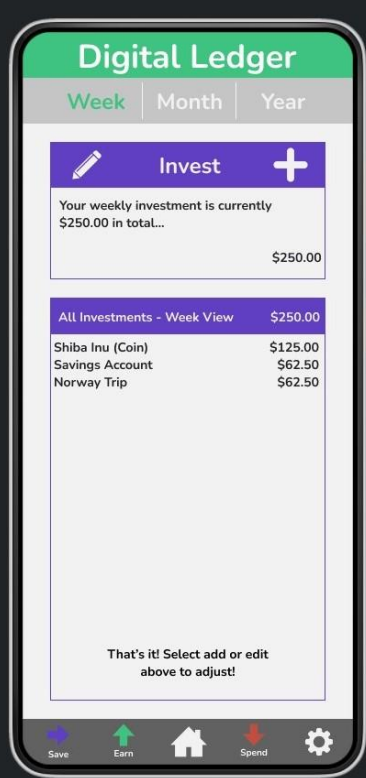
Digital Ledger

Week | Month | Year

Invest

Your weekly investment is currently $250.00 in total...

$250.00

| All Investments - Week View | $250.00 |
|---|---|
| Shiba Inu (Coin) | $125.00 |
| Savings Account | $62.50 |
| Norway Trip | $62.50 |

That's it! Select add or edit above to adjust!

Save Earn Spend